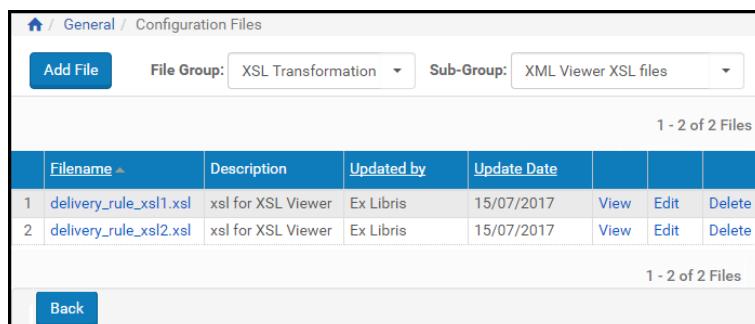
/ General / Configuration Files

Add File File Group: XSL Transformation Sub-Group: XML Viewer XSL files

1 - 2 of 2 Files

| | Filename | Description | Updated by | Update Date | | | |
|---|---|---|---|---|---|---|---|
| 1 | delivery_rule_xsl1.xsl | xsl for XSL Viewer | Ex Libris | 15/07/2017 | View | Edit | Delete |
| 2 | delivery_rule_xsl2.xsl | xsl for XSL Viewer | Ex Libris | 15/07/2017 | View | Edit | Delete |

1 - 2 of 2 Files

Back